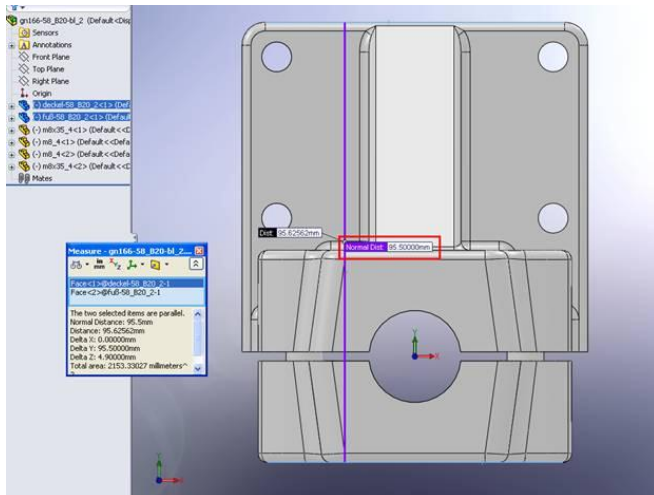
gn166-58_B20-bl_2 (Default<Disp
Sensors
Annotations
Front Plane
Top Plane
Right Plane
Origin
(-) deckel-58_B20_2<1> (Def
(-) fuß-58_B20_2<1> (Default
(-) m8x35_4<1> (Default<<D
(-) m8_4<1> (Default<<Defa
(-) m8_4<2> (Default<<Defa
(-) m8x35_4<2> (Default<<D
Mates

Measure - gn166-58_B20-bl_2....
Face<1>@deckel-58_B20_2-1
Face<2>@fuß-58_B20_2-1
The two selected items are parallel.
Normal Distance: 95.5mm
Distance: 95.62562mm
Delta X: 0.00000mm
Delta Y: 95.50000mm
Delta Z: 4.90000mm
Total area: 2153.33027 millimeters^

Dist: 95.62562mm
Normal Dist: 95.50000mm